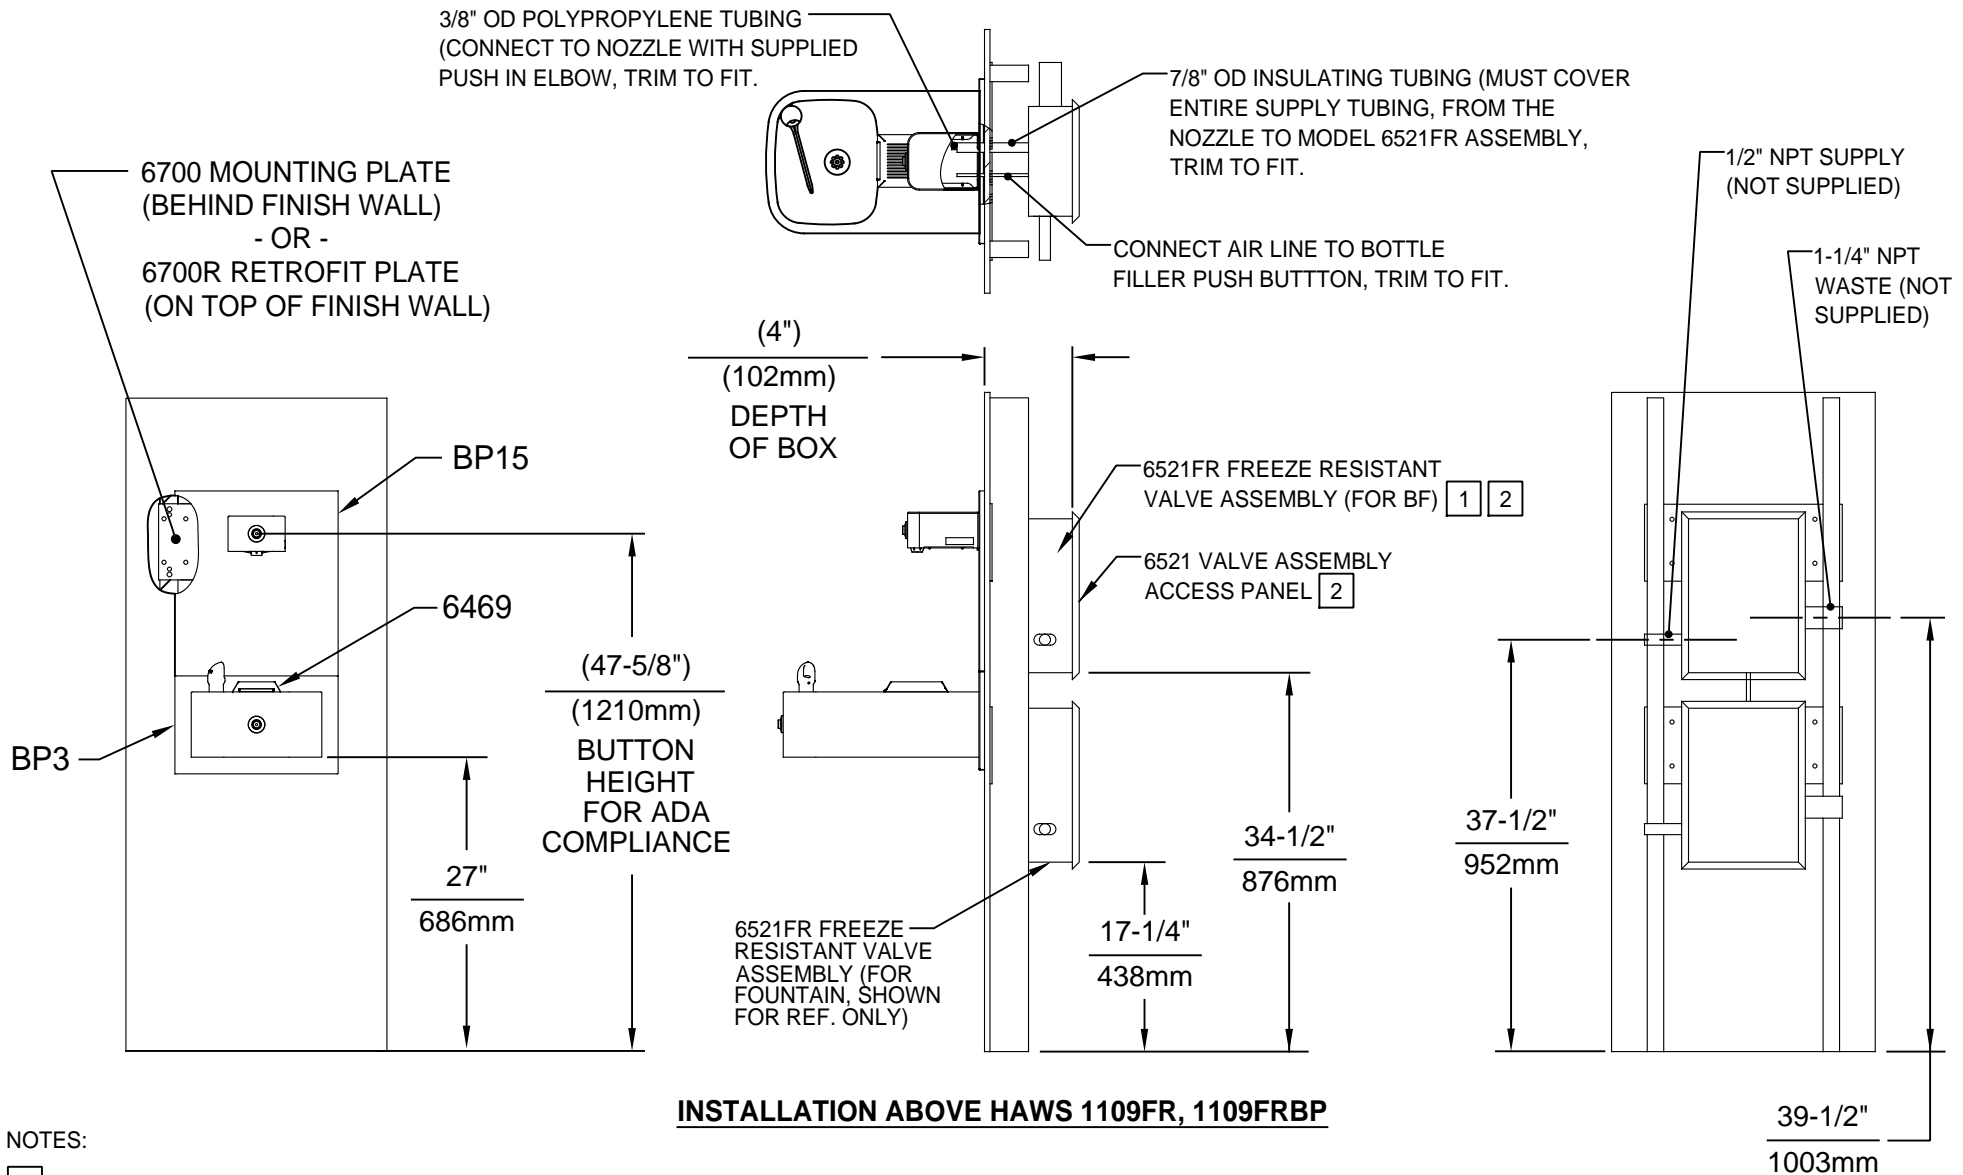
3/8" OD POLYPROPYLENE TUBING (CONNECT TO NOZZLE WITH SUPPLIED PUSH IN ELBOW, TRIM TO FIT.

7/8" OD INSULATING TUBING (MUST COVER ENTIRE SUPPLY TUBING, FROM THE NOZZLE TO MODEL 6521FR ASSEMBLY, TRIM TO FIT.

CONNECT AIR LINE TO BOTTLE FILLER PUSH BUTTTON, TRIM TO FIT.

6700 MOUNTING PLATE (BEHIND FINISH WALL) - OR - 6700R RETROFIT PLATE (ON TOP OF FINISH WALL)

1/2" NPT SUPPLY (NOT SUPPLIED)

1-1/4" NPT WASTE (NOT SUPPLIED)

$\frac{(4")}{(102mm)}$
DEPTH OF BOX

BP15

6521FR FREEZE RESISTANT VALVE ASSEMBLY (FOR BF) 1 2

6521 VALVE ASSEMBLY ACCESS PANEL 2

6469

$\frac{(47\text{-}5/8")}{(1210mm)}$
BUTTON HEIGHT FOR ADA COMPLIANCE

BP3

$\frac{27"}{686mm}$

$\frac{34\text{-}1/2"}{876mm}$

$\frac{37\text{-}1/2"}{952mm}$

6521FR FREEZE RESISTANT VALVE ASSEMBLY (FOR FOUNTAIN, SHOWN FOR REF. ONLY)

$\frac{17\text{-}1/4"}{438mm}$

INSTALLATION ABOVE HAWS 1109FR, 1109FRBP

$\frac{39\text{-}1/2"}{1003mm}$

NOTES: